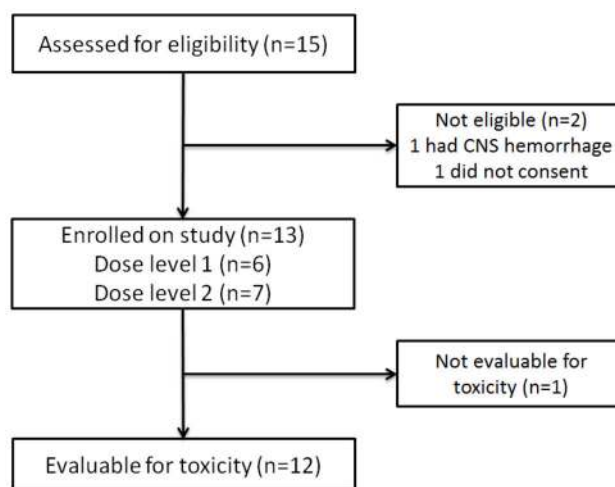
Assessed for eligibility (n=15)

Not eligible (n=2)
1 had CNS hemorrhage
1 did not consent

Enrolled on study (n=13)
Dose level 1 (n=6)
Dose level 2 (n=7)

Not evaluable for toxicity (n=1)

Evaluable for toxicity (n=12)